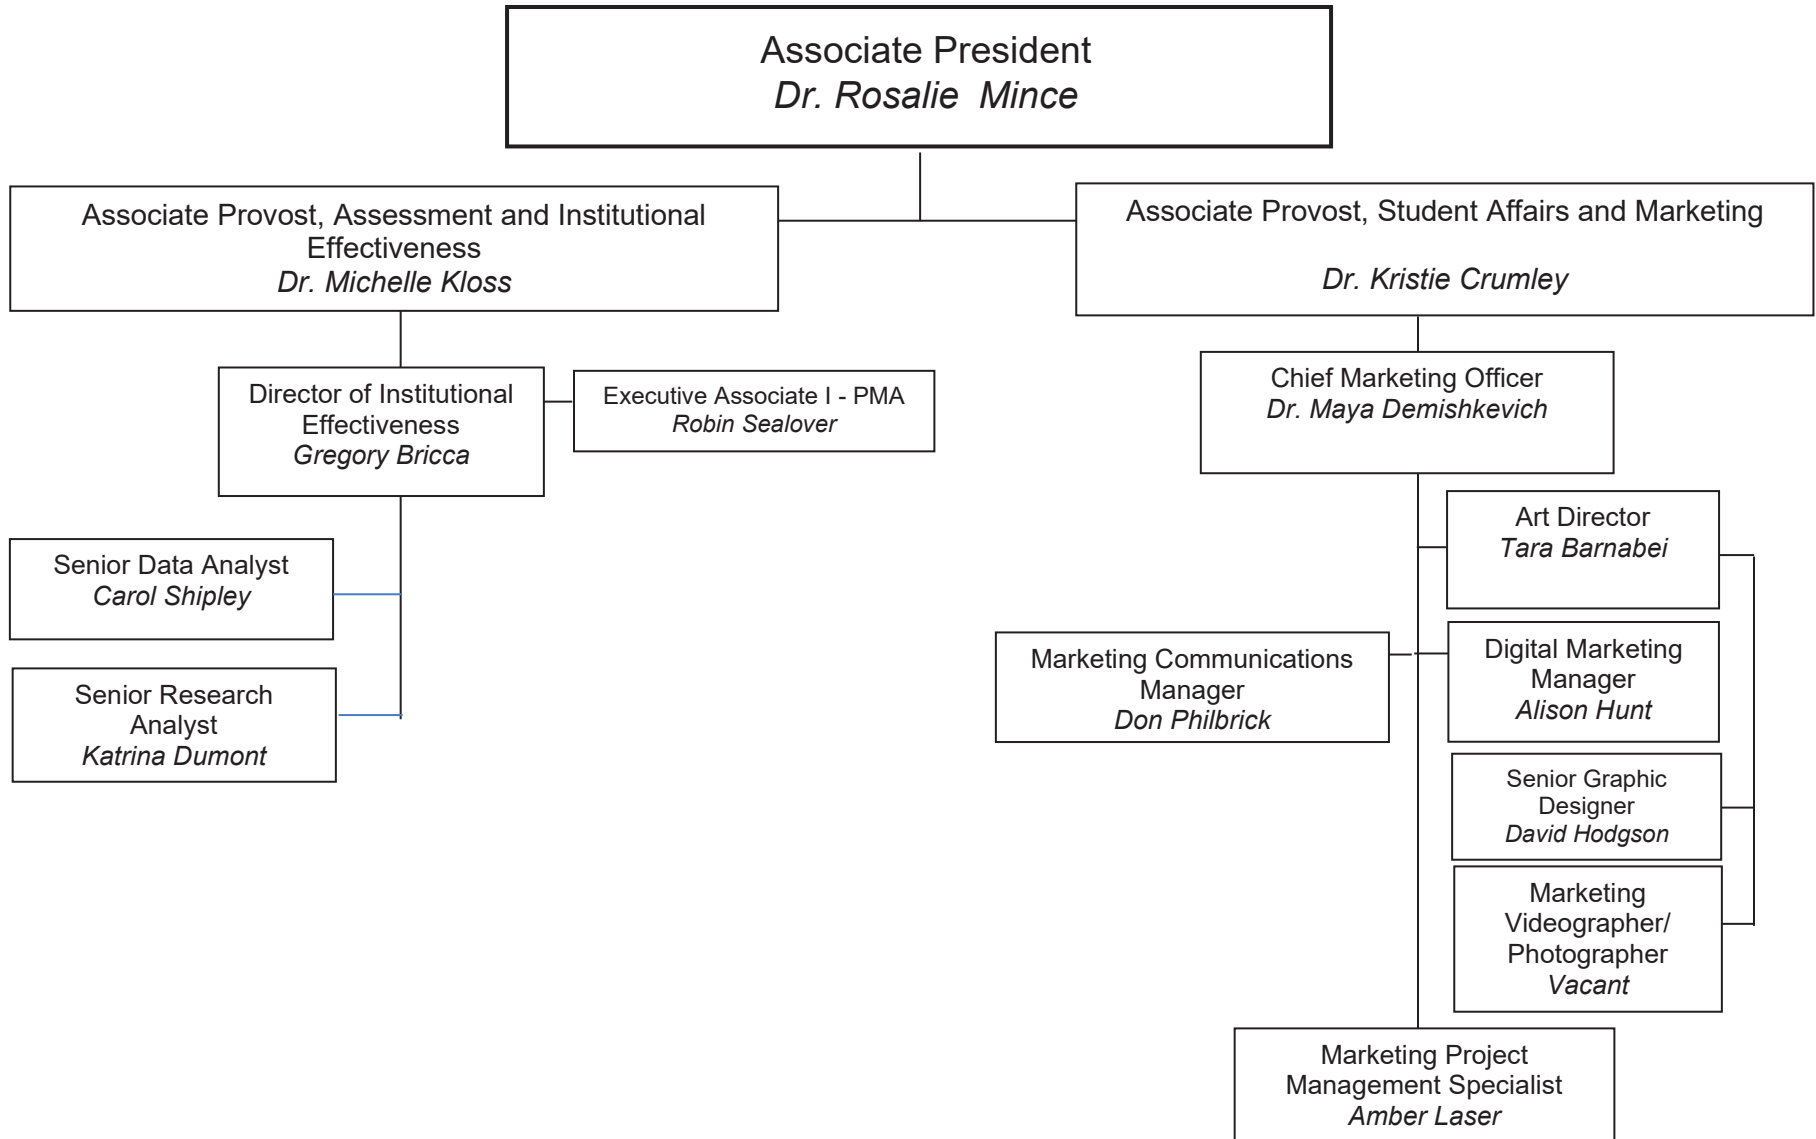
Associate President
Dr. Rosalie Mince

Associate Provost, Assessment and Institutional Effectiveness
Dr. Michelle Kloss

Associate Provost, Student Affairs and Marketing
Dr. Kristie Crumley

Director of Institutional Effectiveness
Gregory Bricca

Executive Associate I - PMA
Robin Sealover

Senior Data Analyst
Carol Shipley

Senior Research Analyst
Katrina Dumont

Chief Marketing Officer
Dr. Maya Demishkevich

Art Director
Tara Barnabei

Marketing Communications Manager
Don Philbrick

Digital Marketing Manager
Alison Hunt

Senior Graphic Designer
David Hodgson

Marketing Videographer/ Photographer
Vacant

Marketing Project Management Specialist
Amber Laser